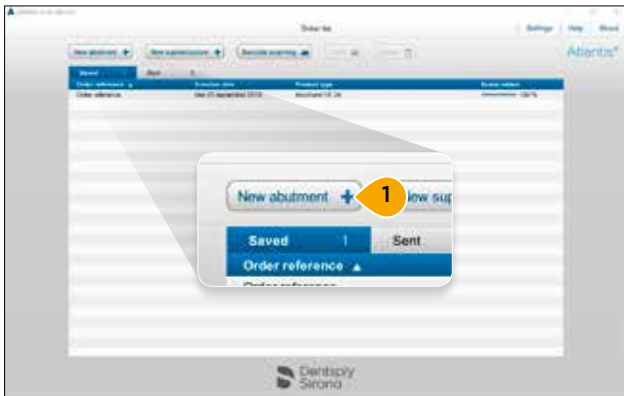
Order list

Settings | Help | About

Atlantis

New abutment +
New suprastructure +
Saved
Sent
Order reference
Creation date
Product type
Order reference

New abutment +
1
New sup
Saved 1
Sent
Order reference ▲

Dentsply Sirona